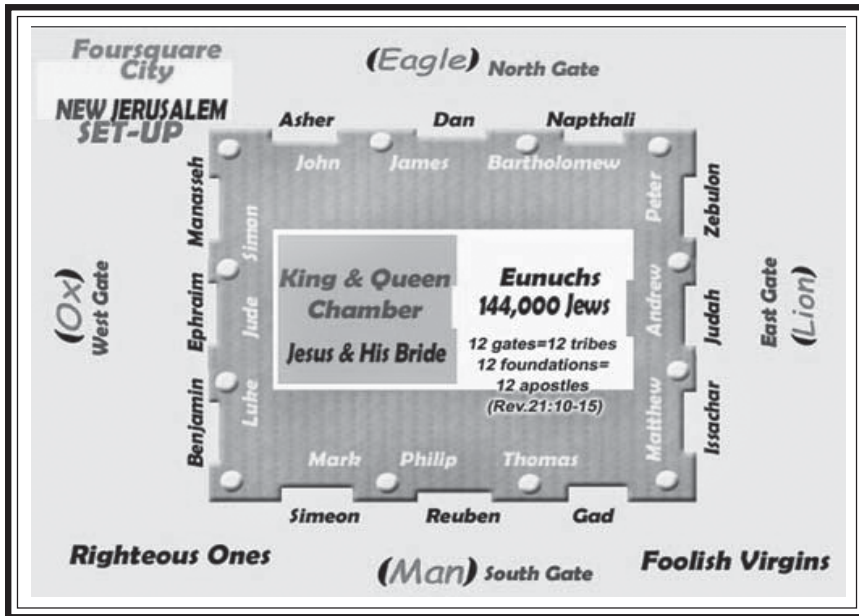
Foursquare City

NEW JERUSALEM SET-UP

(Eagle) North Gate

Asher Dan Napthali

John James Bartholomew

Manasseh Simon Peter Zebulon

(Ox) West Gate

Ephraim Jude

King & Queen Chamber

Jesus & His Bride

Eunuchs 144,000 Jews

12 gates=12 tribes
12 foundations= 12 apostles
(Rev.21:10-15)

Andrew Judah

East Gate (Lion)

Benjamin Luke Matthew Issachar

Mark Philip Thomas

Simeon Reuben Gad

Righteous Ones

(Man) South Gate

Foolish Virgins